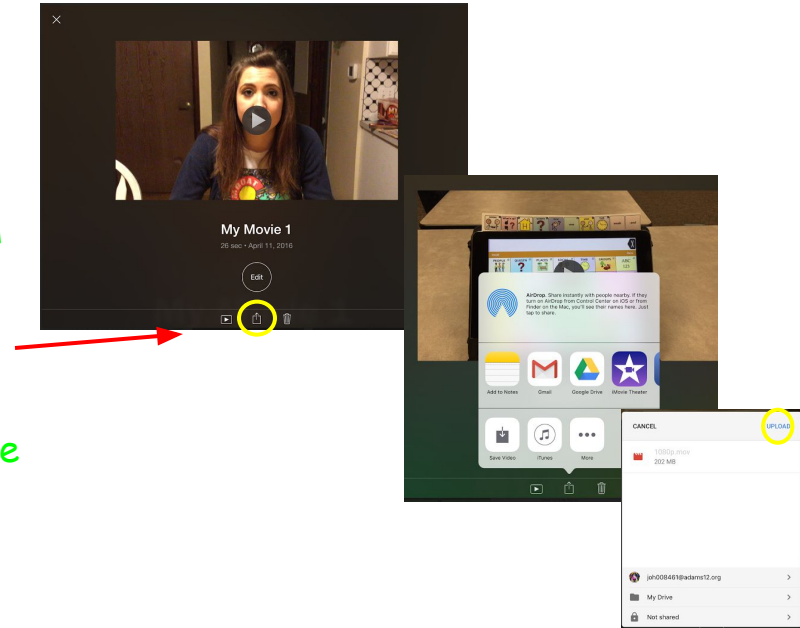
My Movie 1

26 sec • April 11, 2016

Edit

AirDrop. Share instantly with people nearby. If they turn on AirDrop from Control Center on iOS or from Finder on the Mac, you'll see their names here. Just tap to share.

Add to Notes

Gmail

Google Drive

iMovie Theater

Save Video

iTunes

More

CANCEL

UPLOAD

1080p.mov

202 MB

joh008461@adams12.org

My Drive

Not shared

e